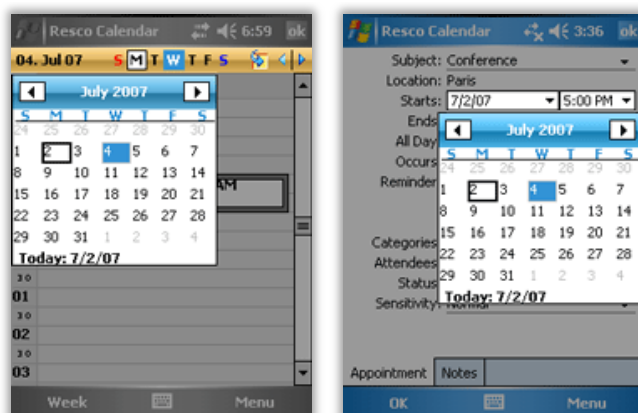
Resco Calendar 6:59 ok

04. Jul 07 S M T W T F S

July 2007

| S | M | T | W | T | F | S |
|---|---|---|---|---|---|---|
| 24 | 25 | 26 | 27 | 28 | 29 | 30 |
| 1 | 2 | 3 | 4 | 5 | 6 | 7 |
| 8 | 9 | 10 | 11 | 12 | 13 | 14 |
| 15 | 16 | 17 | 18 | 19 | 20 | 21 |
| 22 | 23 | 24 | 25 | 26 | 27 | 28 |
| 29 | 30 | 31 | 1 | 2 | 3 | 4 |

Today: 7/2/07

AM

30
01
30
02
30
03

Week Menu

Resco Calendar 3:36 ok

Subject: Conference
Location: Paris
Starts: 7/2/07 5:00 PM
Ends
All Day
Occurs
Reminder
Categories
Attendees
Status
Sensitivity: Normal

July 2007

| S | M | T | W | T | F | S |
|---|---|---|---|---|---|---|
| 24 | 25 | 26 | 27 | 28 | 29 | 30 |
| 1 | 2 | 3 | 4 | 5 | 6 | 7 |
| 8 | 9 | 10 | 11 | 12 | 13 | 14 |
| 15 | 16 | 17 | 18 | 19 | 20 | 21 |
| 22 | 23 | 24 | 25 | 26 | 27 | 28 |
| 29 | 30 | 31 | 1 | 2 | 3 | 4 |

Today: 7/2/07

Appointment Notes

OK Menu